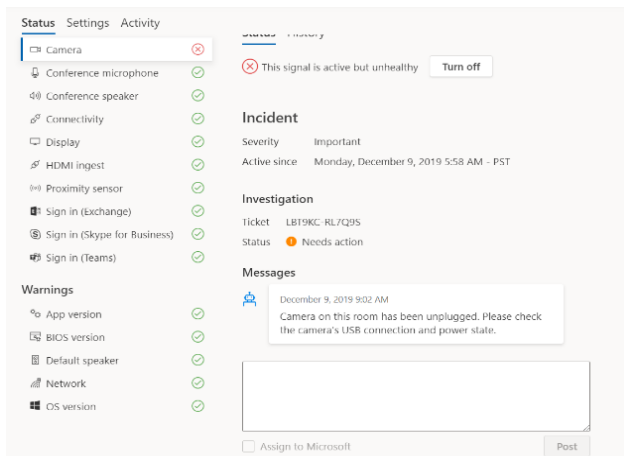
Status Settings Activity

Camera
Conference microphone
Conference speaker
Connectivity
Display
HDMI ingest
Proximity sensor
Sign in (Exchange)
Sign in (Skype for Business)
Sign in (Teams)

Warnings

App version
BIOS version
Default speaker
Network
OS version

Status History

This signal is active but unhealthy Turn off

Incident

Severity Important
Active since Monday, December 9, 2019 5:58 AM - PST

Investigation

Ticket LBT9KC-RL7Q9S
Status Needs action

Messages

December 9, 2019 9:02 AM
Camera on this room has been unplugged. Please check the camera's USB connection and power state.

Assign to Microsoft
Post